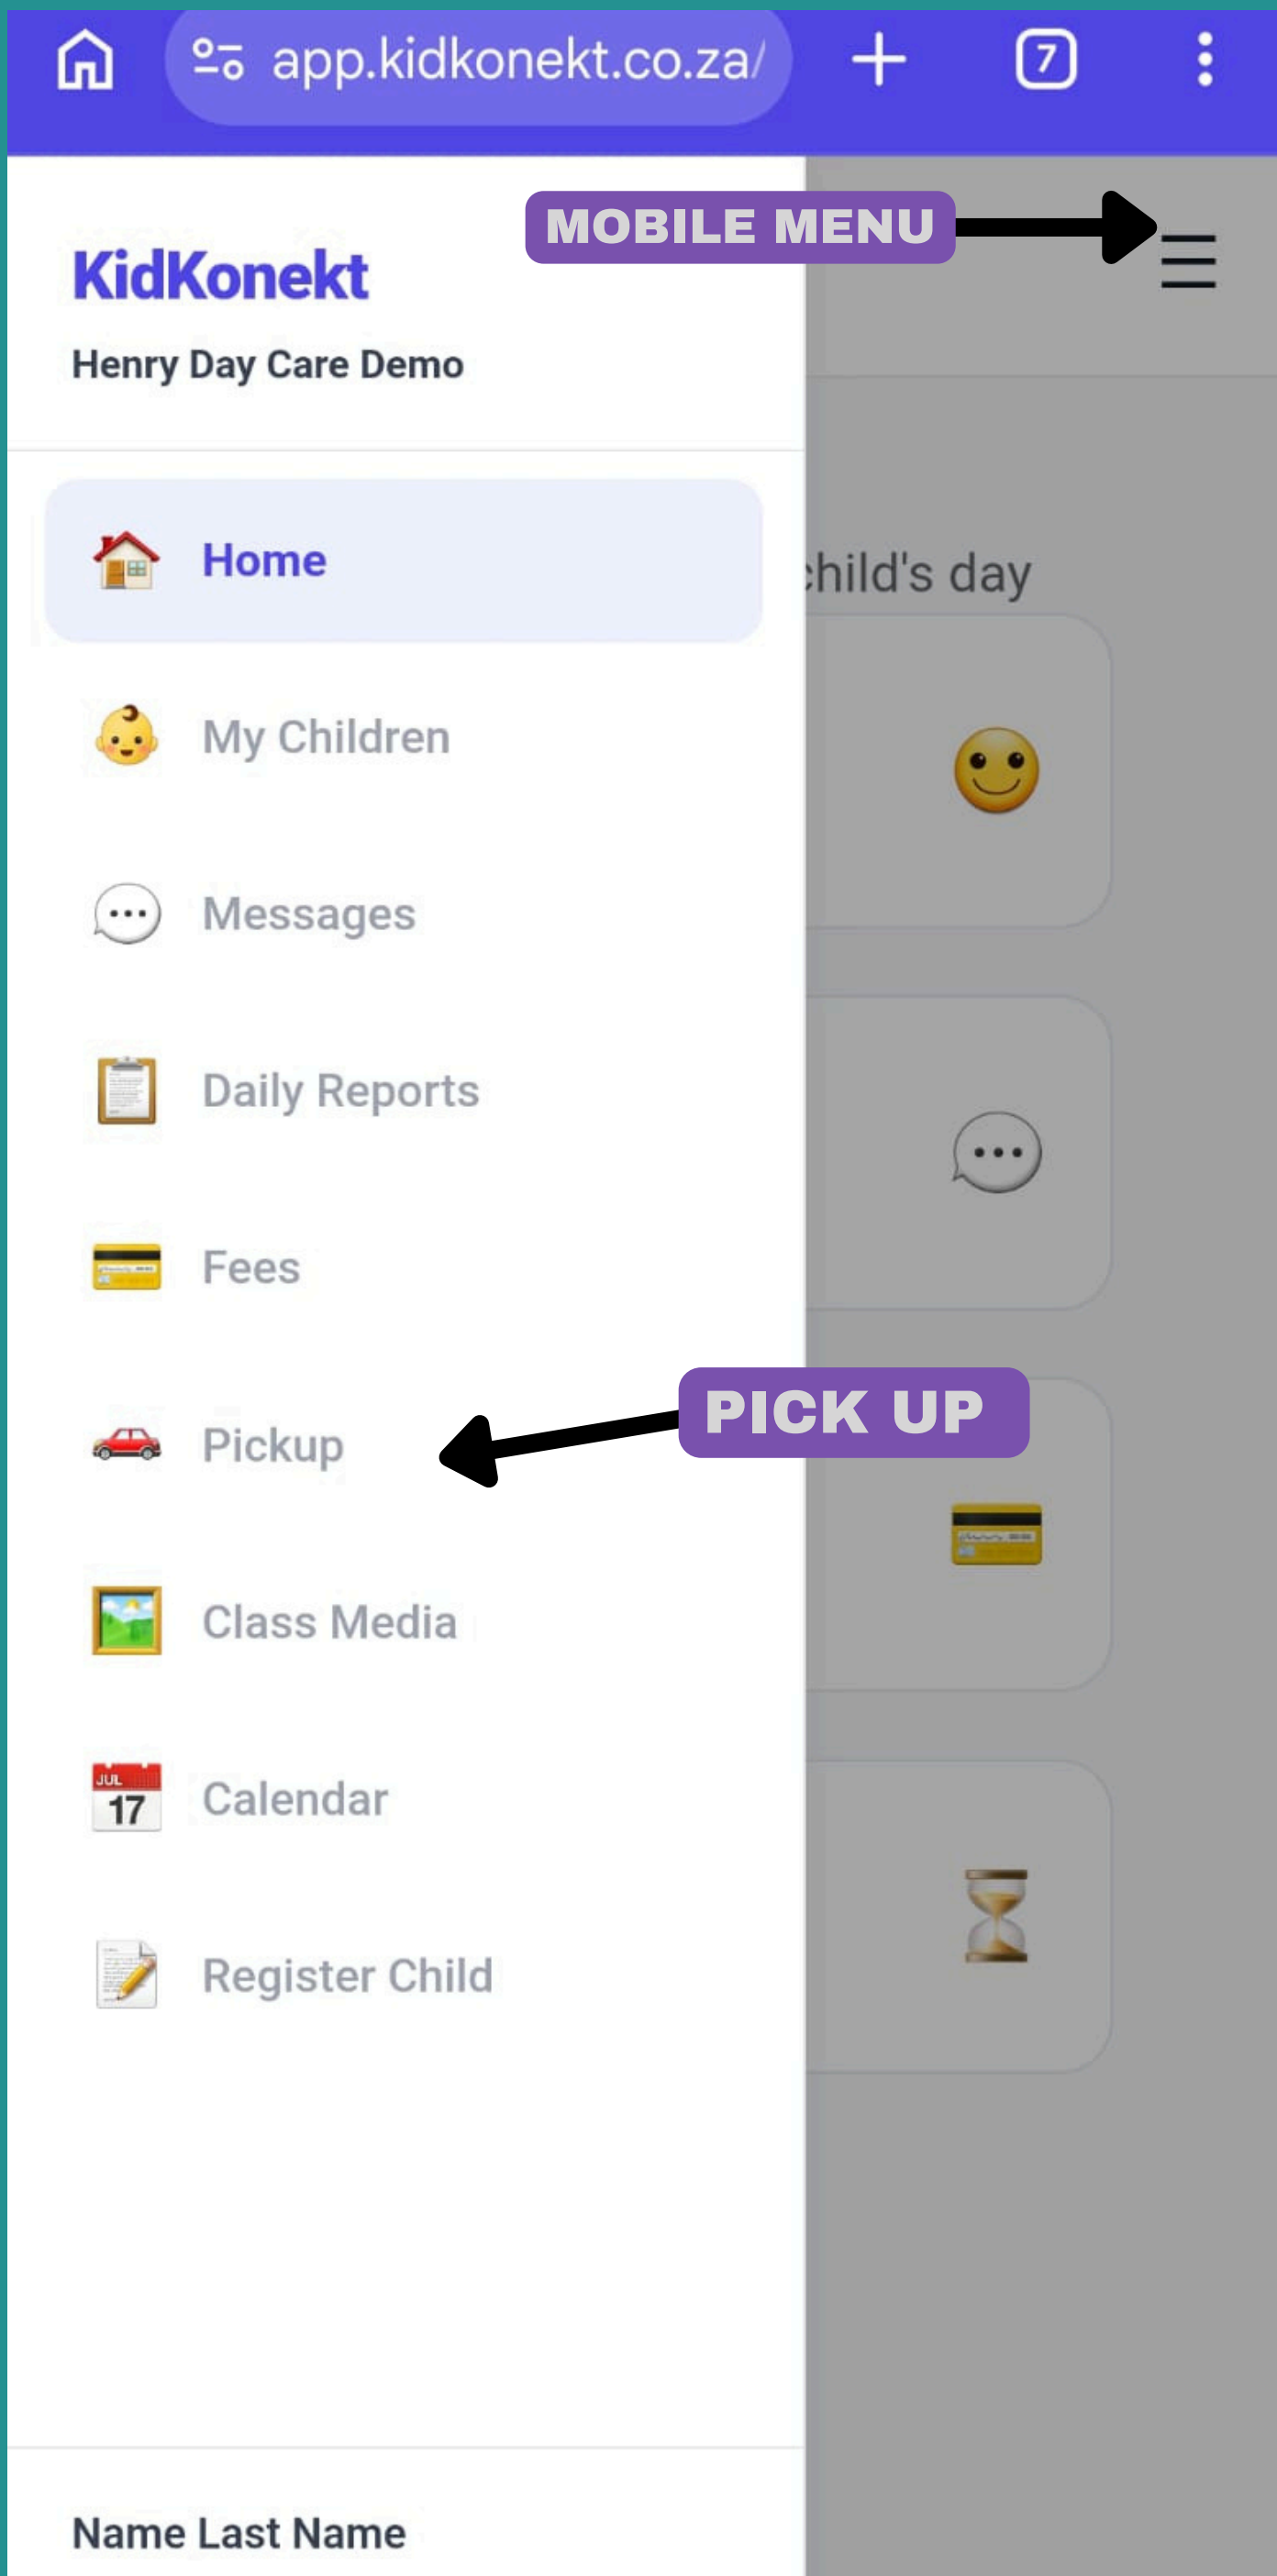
app.kidkonekt.co.za/

7

MOBILE MENU

KidKonekt

Henry Day Care Demo

Home

My Children

Messages

Daily Reports

Fees

Pickup

PICK UP

Class Media

JUL 17

Calendar

Register Child

child's day

Name Last Name